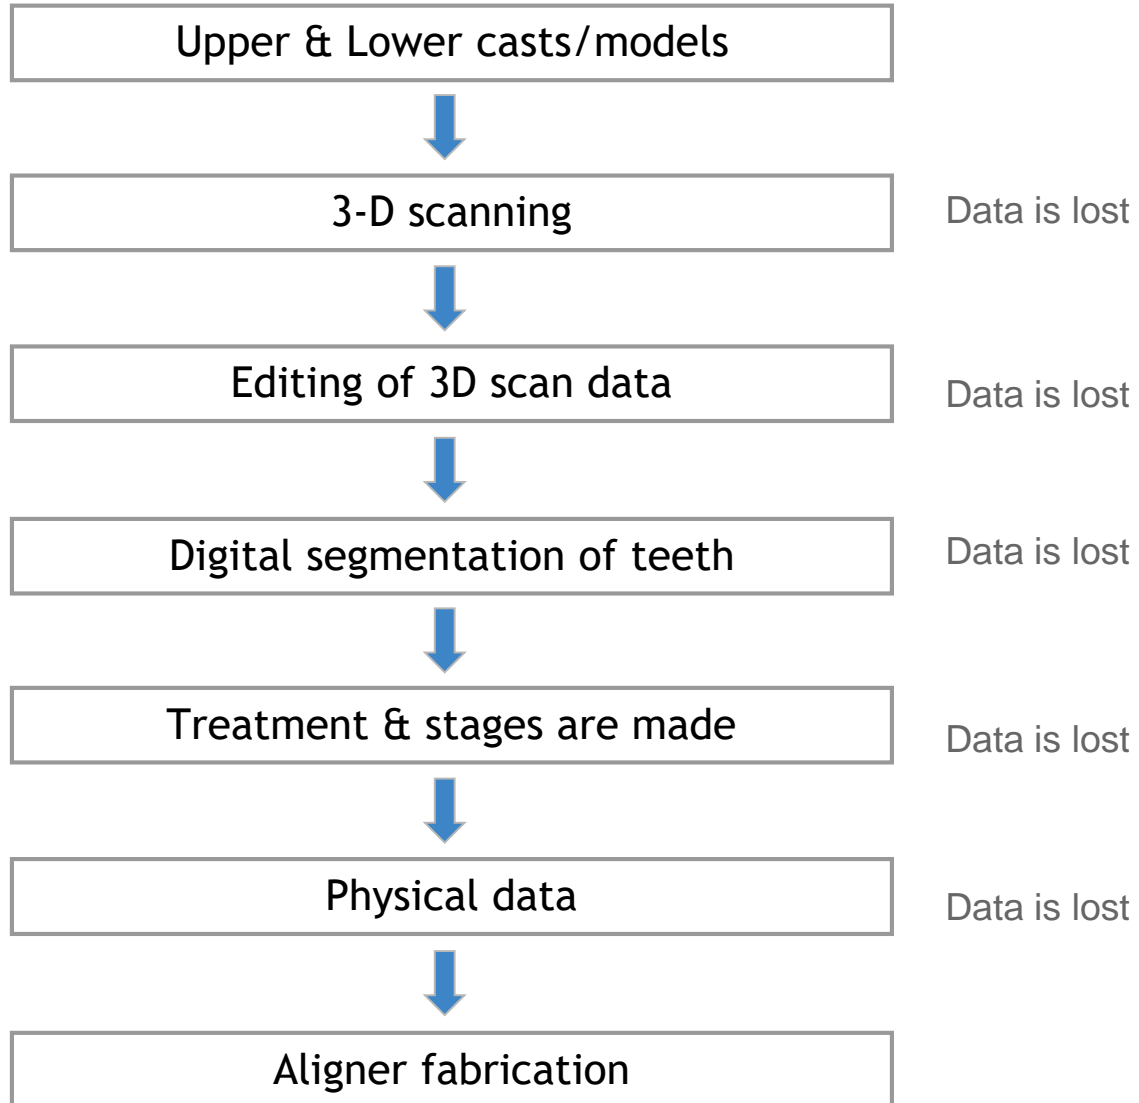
Upper & Lower casts/models

3-D scanning

Data is lost

Editing of 3D scan data

Data is lost

Digital segmentation of teeth

Data is lost

Treatment & stages are made

Data is lost

Physical data

Data is lost

Aligner fabrication